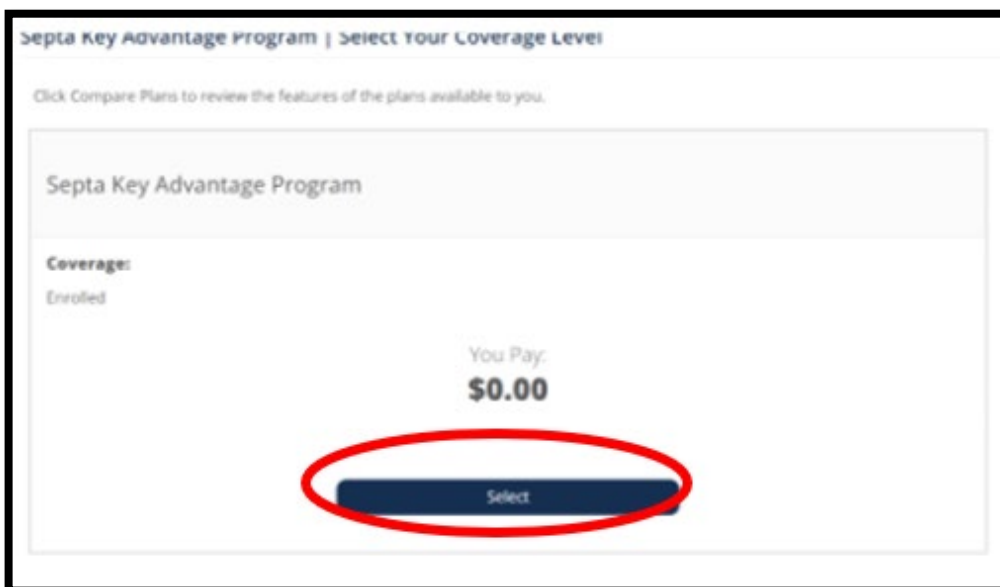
Septa Key Advantage Program | Select Your Coverage Level

Click Compare Plans to review the features of the plans available to you.

Septa Key Advantage Program

Coverage:

Enrolled

You Pay:

$0.00

Select